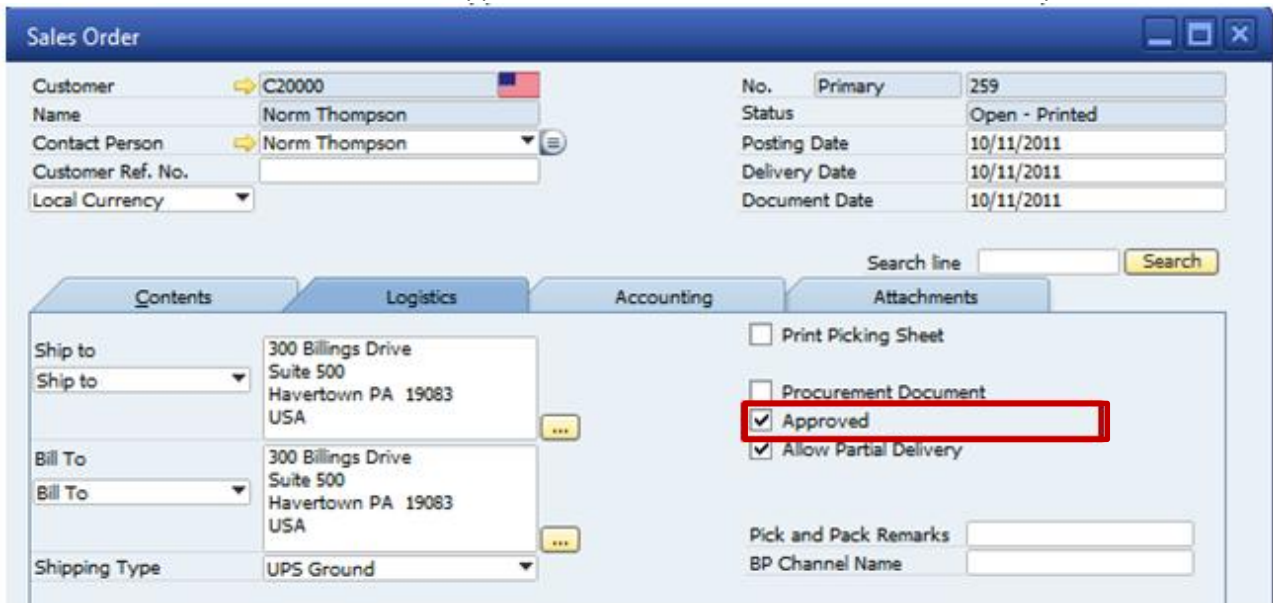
Sales Order

Customer C20000
Name Norm Thompson
Contact Person Norm Thompson
Customer Ref. No.
Local Currency

No. Primary 259
Status Open - Printed
Posting Date 10/11/2011
Delivery Date 10/11/2011
Document Date 10/11/2011

Search line Search

Contents Logistics Accounting Attachments

Ship to
Ship to
300 Billings Drive
Suite 500
Havertown PA 19083
USA
...

Bill To
Bill To
300 Billings Drive
Suite 500
Havertown PA 19083
USA
...

Shipping Type UPS Ground

Print Picking Sheet

Procurement Document
Approved
Allow Partial Delivery

Pick and Pack Remarks
BP Channel Name